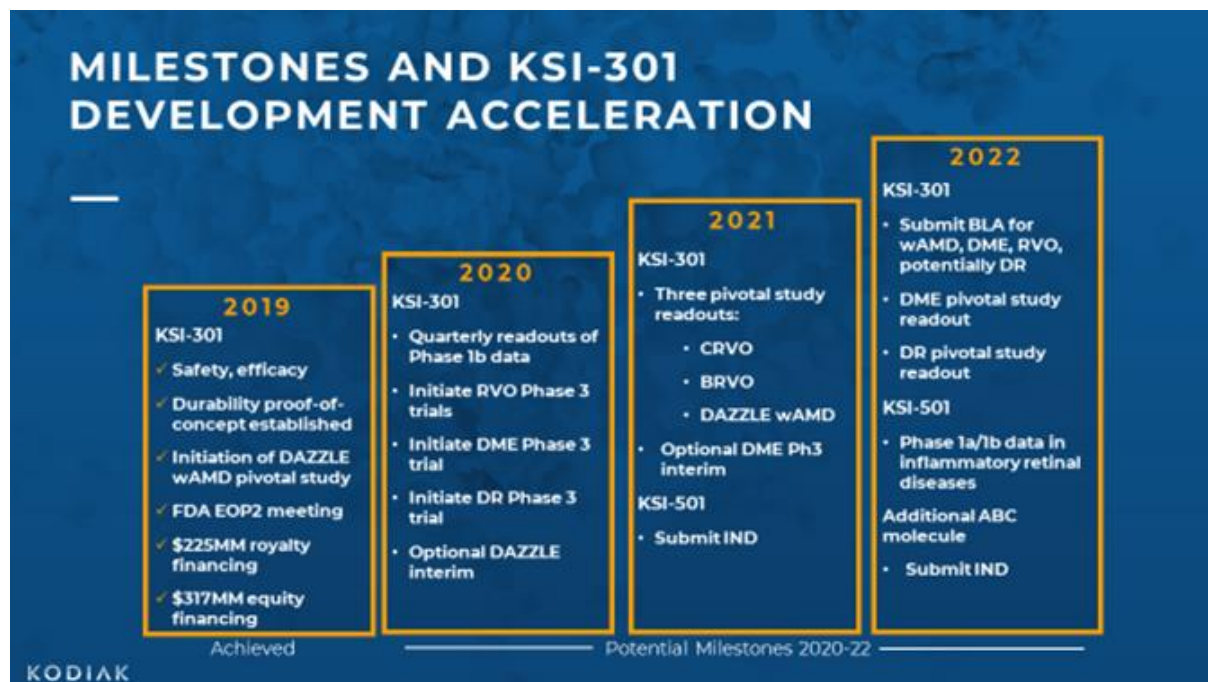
MILESTONES AND KSI-301 DEVELOPMENT ACCELERATION

2019
KSI-301
✓ Safety, efficacy
✓ Durability proof-of-concept established
✓ Initiation of DAZZLE wAMD pivotal study
✓ FDA EOP2 meeting
✓ \$225MM royalty financing
✓ \$317MM equity financing

Achieved

2020
KSI-301
• Quarterly readouts of Phase 1b data
• Initiate RVO Phase 3 trials
• Initiate DME Phase 3 trial
• Initiate DR Phase 3 trial
• Optional DAZZLE interim

2021
KSI-301
• Three pivotal study readouts:
• CRVO
• BRVO
• DAZZLE wAMD
• Optional DME Ph3 interim
KSI-501
• Submit IND

2022
KSI-301
• Submit BLA for wAMD, DME, RVO, potentially DR
• DME pivotal study readout
• DR pivotal study readout
KSI-501
• Phase 1a/1b data in inflammatory retinal diseases
Additional ABC molecule
• Submit IND

Potential Milestones 2020-22

KODIAK